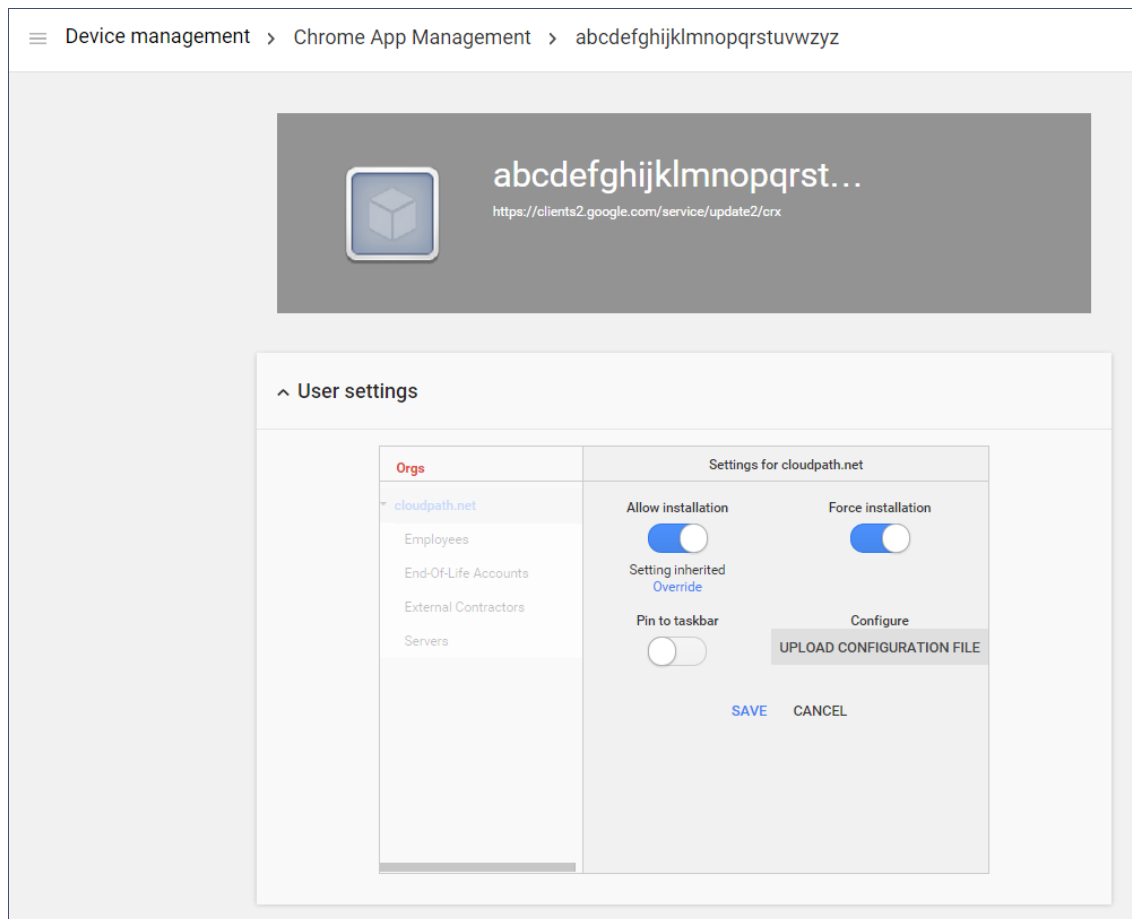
Device management > Chrome App Management > abcdefghijklmnopqrstuvwzyz

abcdefghijklmnopqrst...
https://clients2.google.com/service/update2/crx

User settings

Orgs

cloudpath.net
Employees
End-Of-Life Accounts
External Contractors
Servers

Settings for cloudpath.net

Allow installation
Setting inherited
Override

Force installation

Pin to taskbar

Configure
UPLOAD CONFIGURATION FILE

SAVE CANCEL